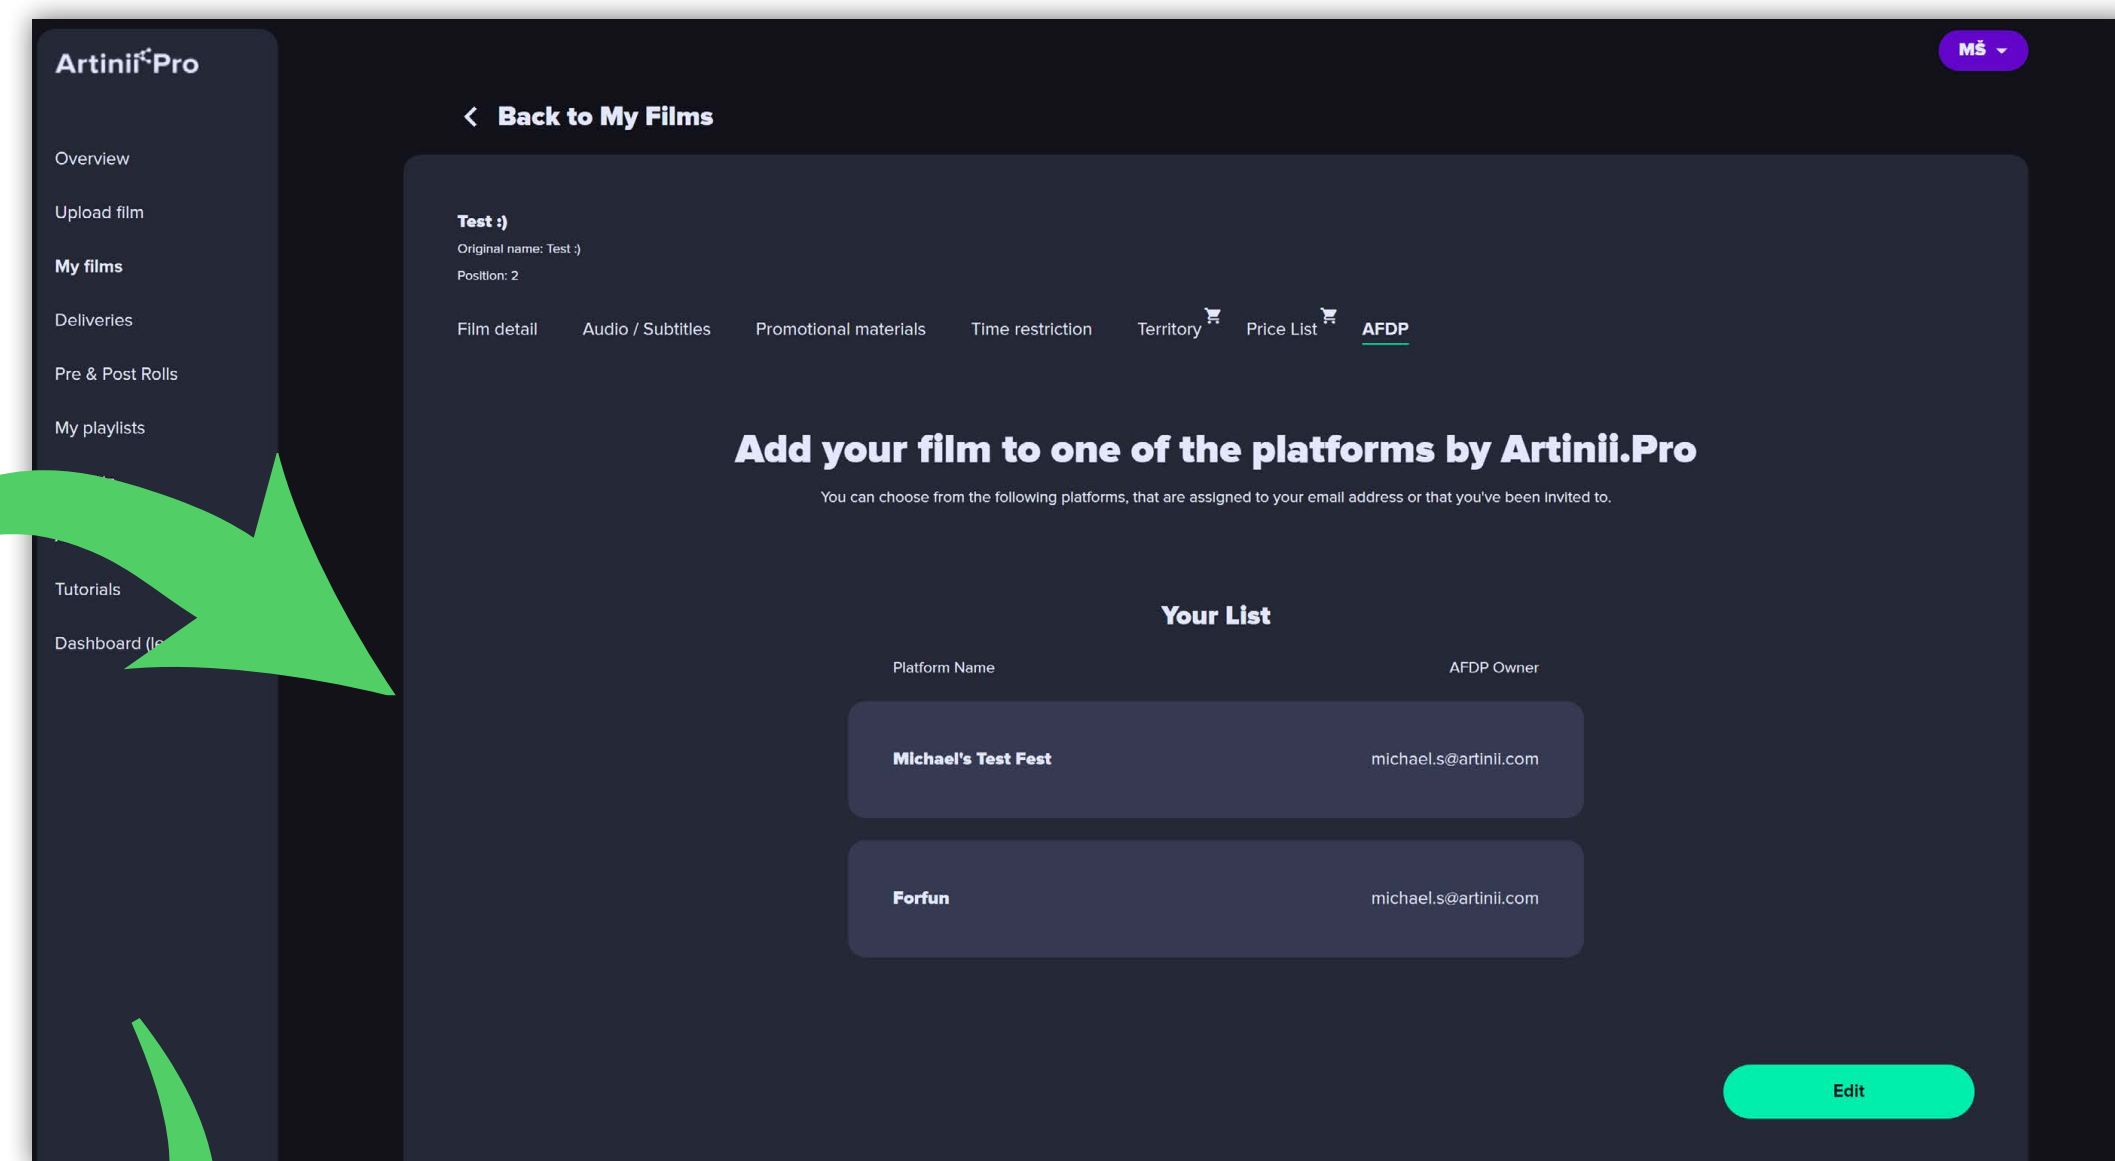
Artinii Pro

Overview

Upload film

My films

Deliveries

Pre & Post Rolls

My playlists

Tutorials

Dashboard (le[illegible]

MŠ

Back to My Films

Test :)

Original name: Test :)

Position: 2

Film detail Audio / Subtitles Promotional materials Time restriction Territory Price List AFDP

Add your film to one of the platforms by Artinii.Pro

You can choose from the following platforms, that are assigned to your email address or that you've been invited to.

Your List

| Platform Name | AFDP Owner |
|---|---|
| Michael's Test Fest | michael.s@artinii.com |
| Forfun | michael.s@artinii.com |

Edit